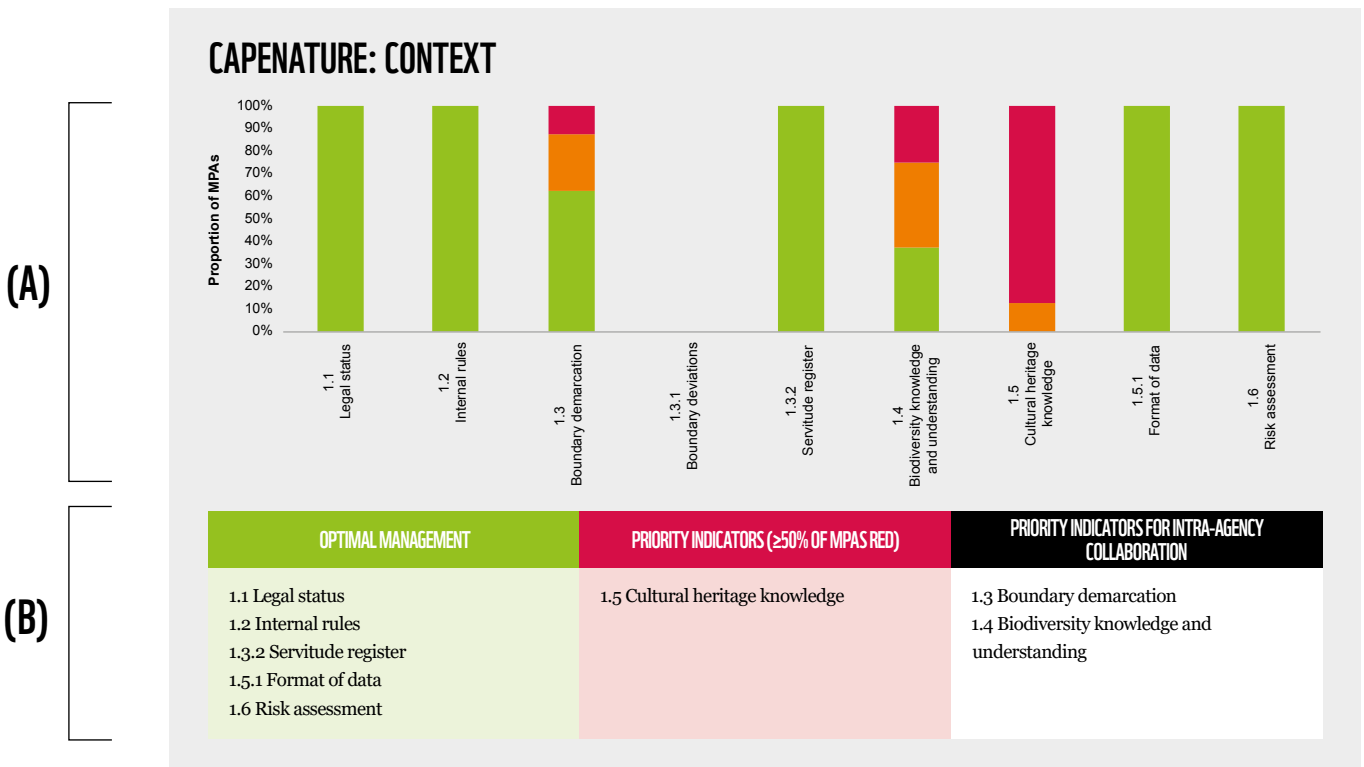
CAPENATURE: CONTEXT

(A)

Proportion of MPAs

100%
90%
80%
70%
60%
50%
40%
30%
20%
10%
0%

1.1 Legal status

1.2 Internal rules

1.3 Boundary demarcation

1.3.1 Boundary deviations

1.3.2 Servitude register

1.4 Biodiversity knowledge and understanding

1.5 Cultural heritage knowledge

1.5.1 Format of data

1.6 Risk assessment

(B)

| OPTIMAL MANAGEMENT | PRIORITY INDICATORS (≥50% OF MPAS RED) | PRIORITY INDICATORS FOR INTRA-AGENCY COLLABORATION |
|---|---|---|
| 1.1 Legal status<br>1.2 Internal rules<br>1.3.2 Servitude register<br>1.5.1 Format of data<br>1.6 Risk assessment | 1.5 Cultural heritage knowledge | 1.3 Boundary demarcation<br>1.4 Biodiversity knowledge and understanding |